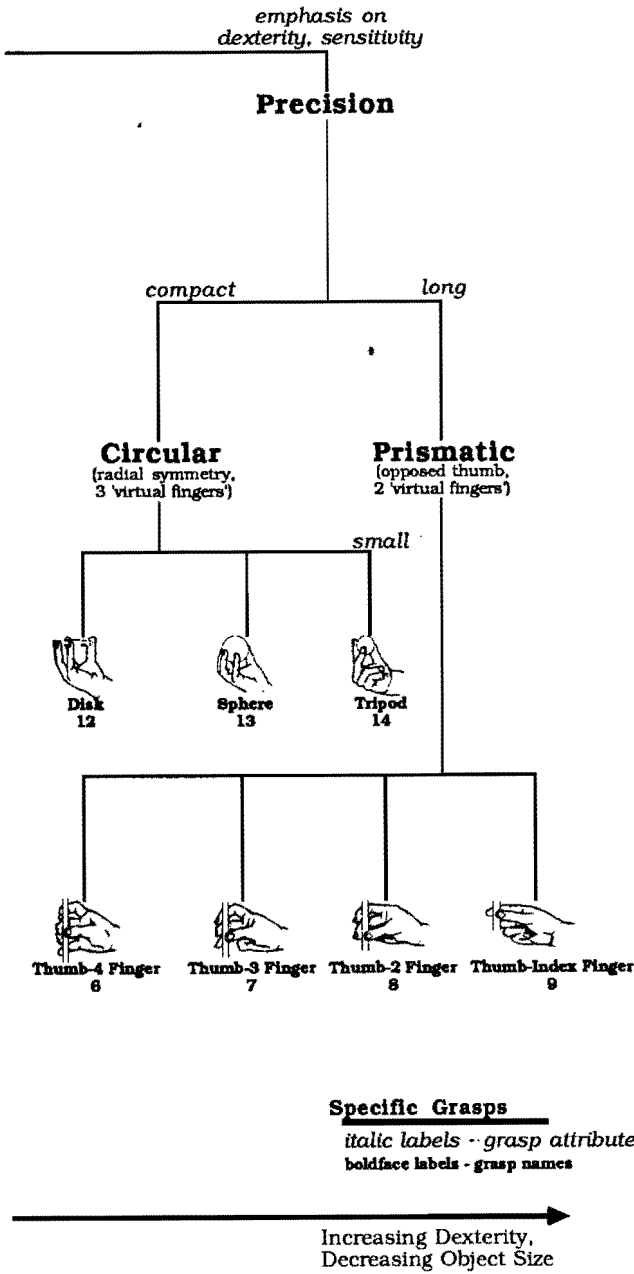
emphasis on dexterity, sensitivity

Precision

compact

long

Circular
(radial symmetry, 3 'virtual fingers')

Prismatic
(opposed thumb, 2 'virtual fingers')

small

Disk
12

Sphere
13

Tripod
14

Thumb-4 Finger
6

Thumb-3 Finger
7

Thumb-2 Finger
8

Thumb-Index Finger
9

Specific Grasps

italic labels - grasp attribute
boldface labels - grasp names

Increasing Dexterity, Decreasing Object Size